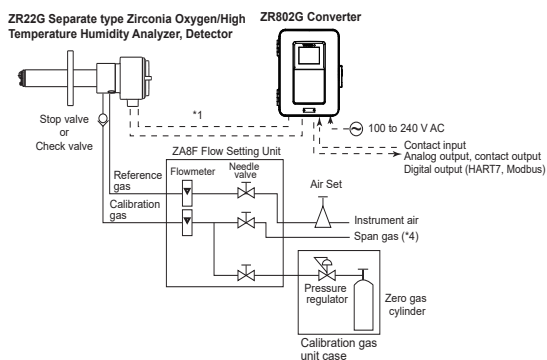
ZR22G Separate type Zirconia Oxygen/High Temperature Humidity Analyzer, Detector

ZR802G Converter

*1

100 to 240 V AC

Contact input
Analog output, contact output
Digital output (HART7, Modbus)

Stop valve
or
Check valve

ZA8F Flow Setting Unit

Flowmeter

Needle valve

Reference gas

Calibration gas

Air Set

Instrument air

Span gas (*4)

Pressure regulator

Zero gas cylinder

Calibration gas unit case